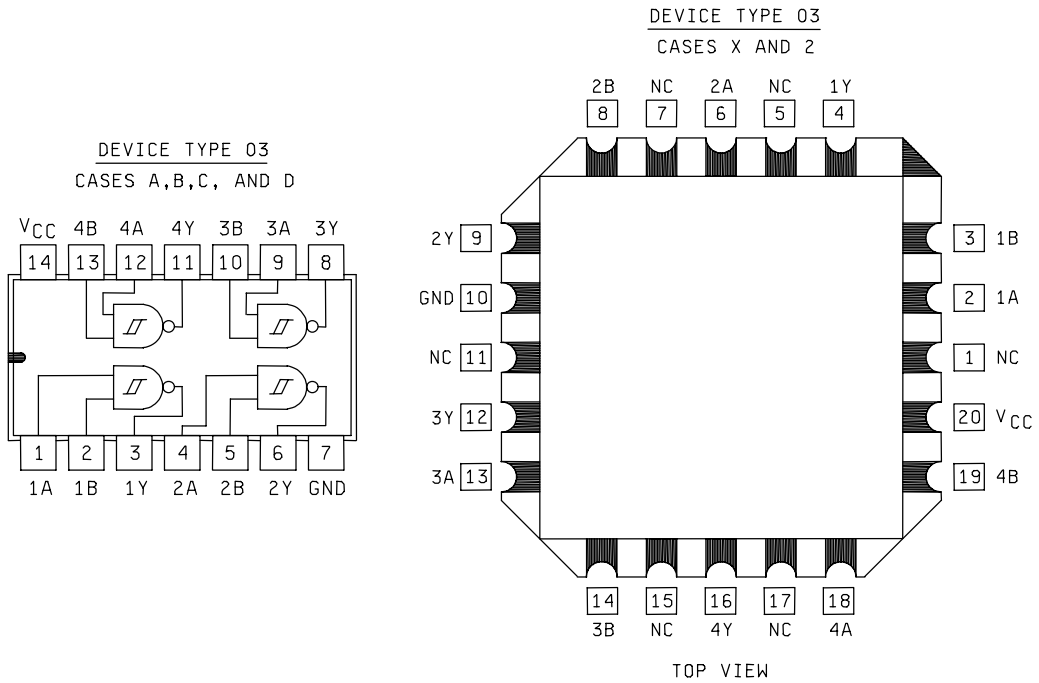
DEVICE TYPE 03
CASES A,B,C, AND D

$V_{CC}$ 4B 4A 4Y 3B 3A 3Y
14 13 12 11 10 9 8

1 2 3 4 5 6 7
1A 1B 1Y 2A 2B 2Y GND

DEVICE TYPE 03
CASES X AND 2

2B NC 2A NC 1Y
8 7 6 5 4

2Y 9
GND 10
NC 11
3Y 12
3A 13

3 1B
2 1A
1 NC
20 $V_{CC}$
19 4B

14 15 16 17 18
3B NC 4Y NC 4A

TOP VIEW